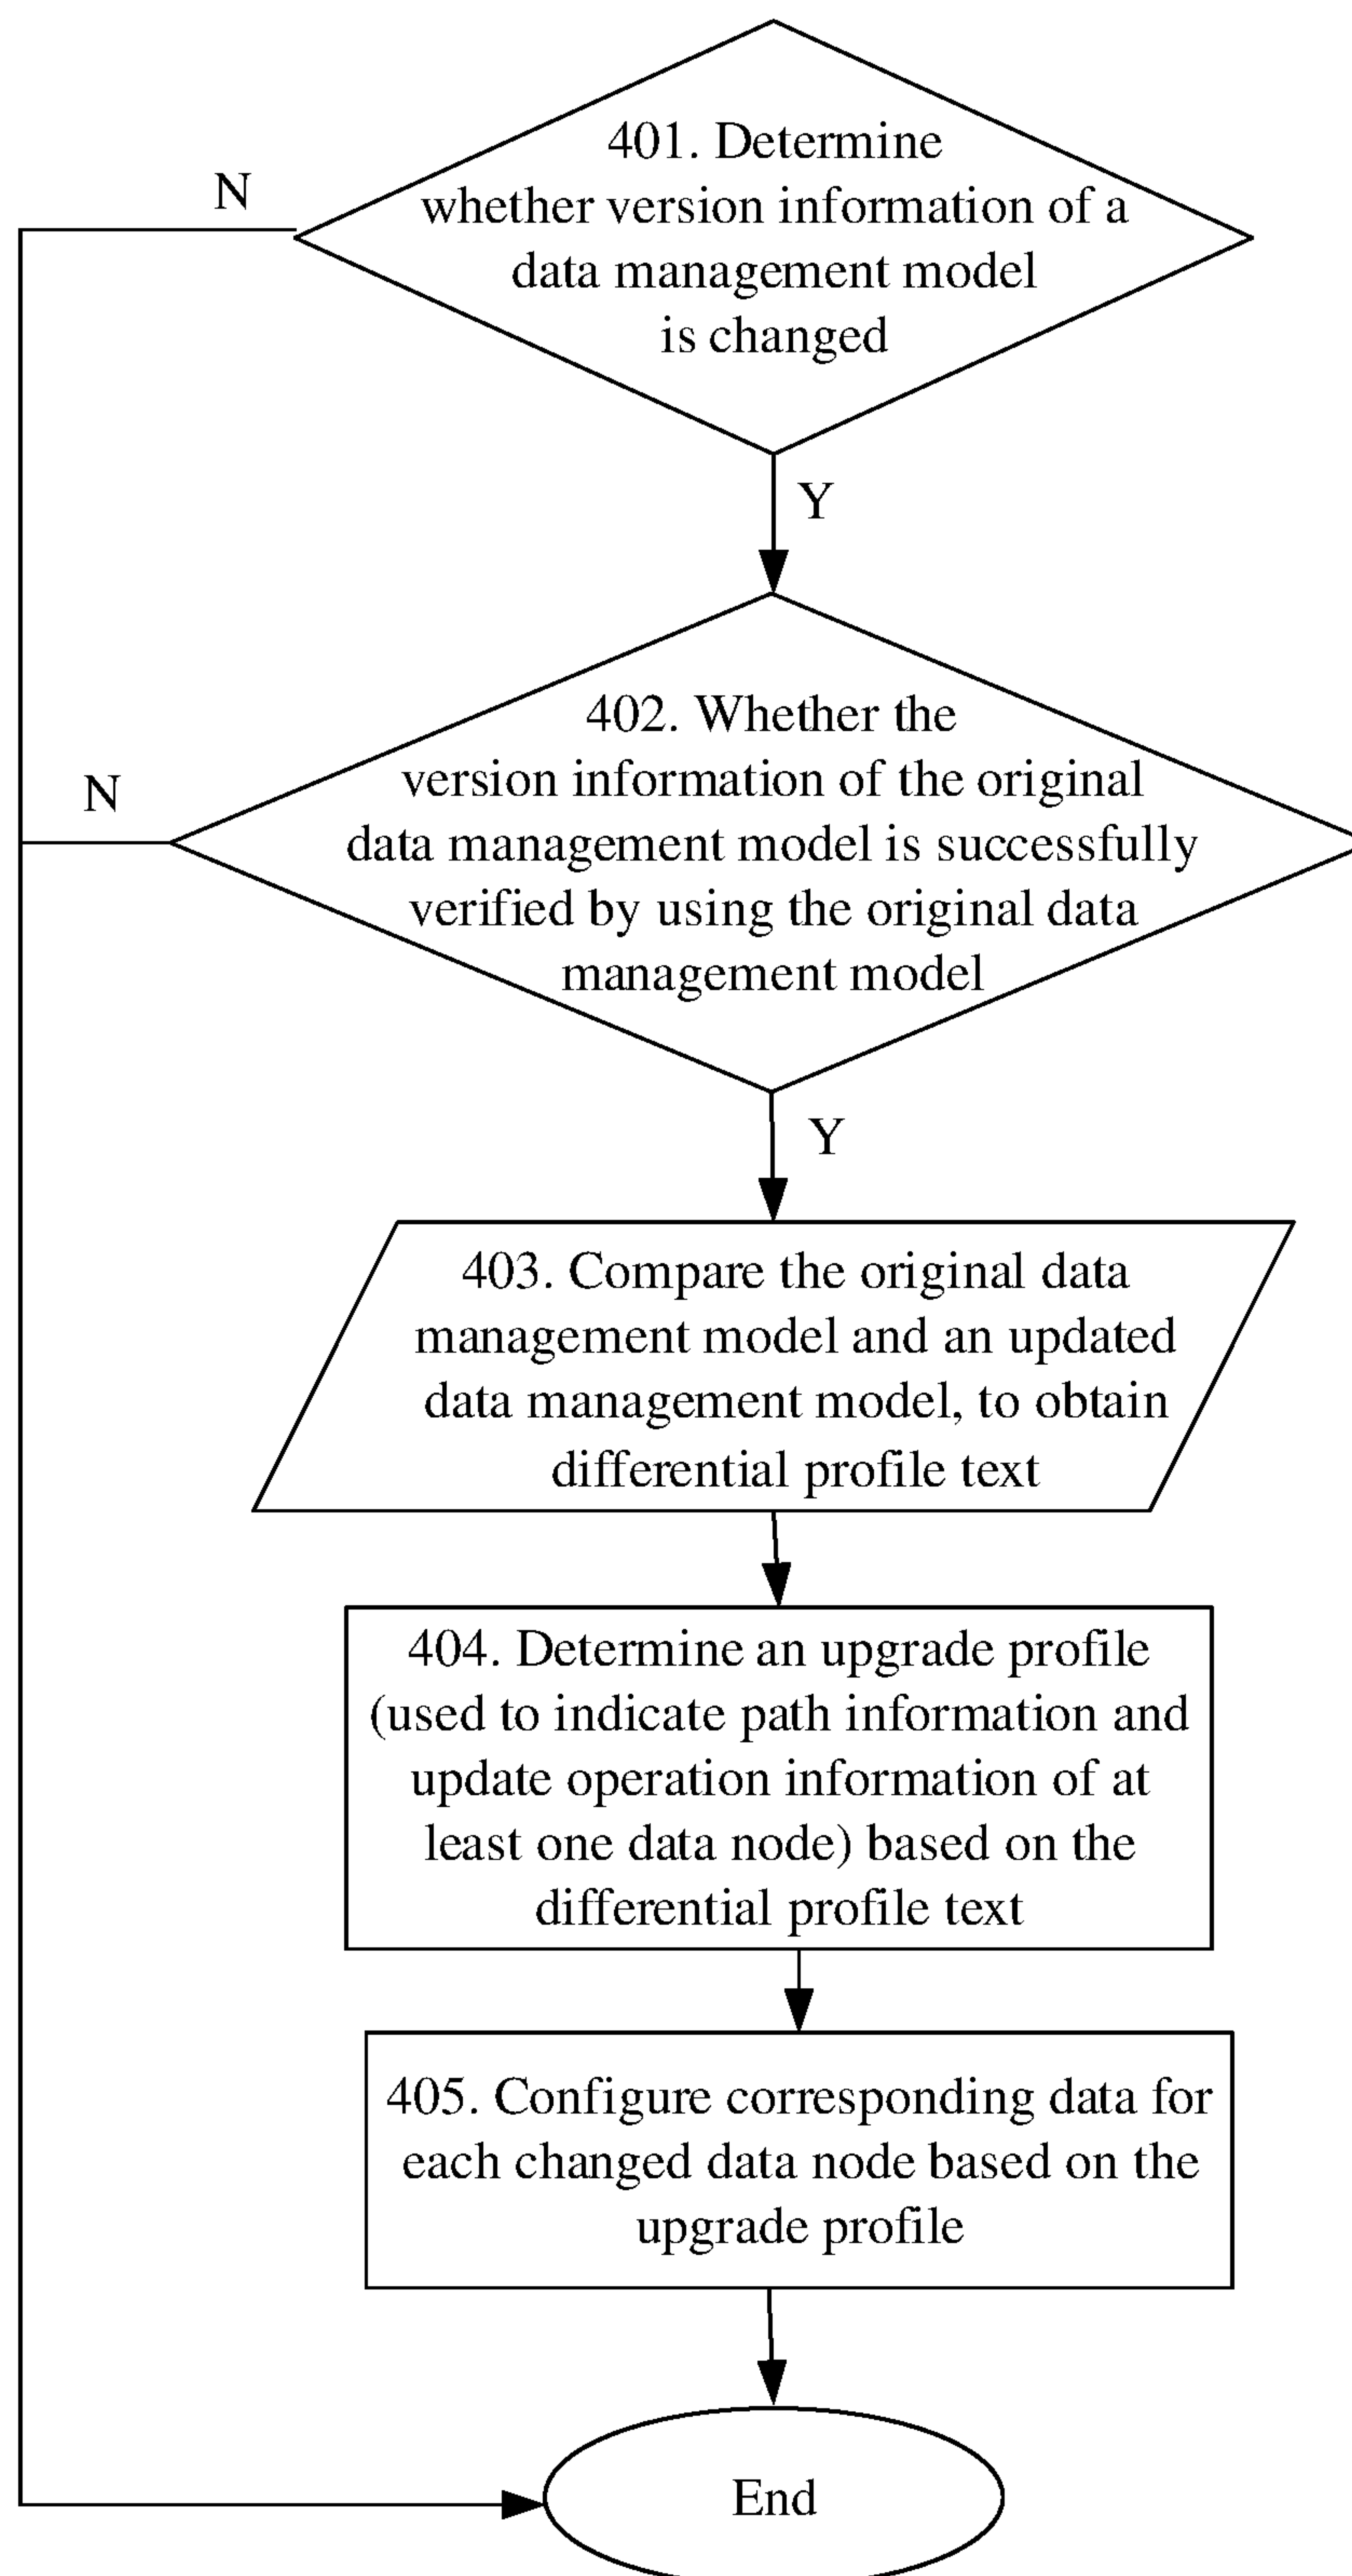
N

401. Determine whether version information of a data management model is changed

Y

N

402. Whether the version information of the original data management model is successfully verified by using the original data management model

Y

403. Compare the original data management model and an updated data management model, to obtain differential profile text

404. Determine an upgrade profile (used to indicate path information and update operation information of at least one data node) based on the differential profile text

405. Configure corresponding data for each changed data node based on the upgrade profile

End